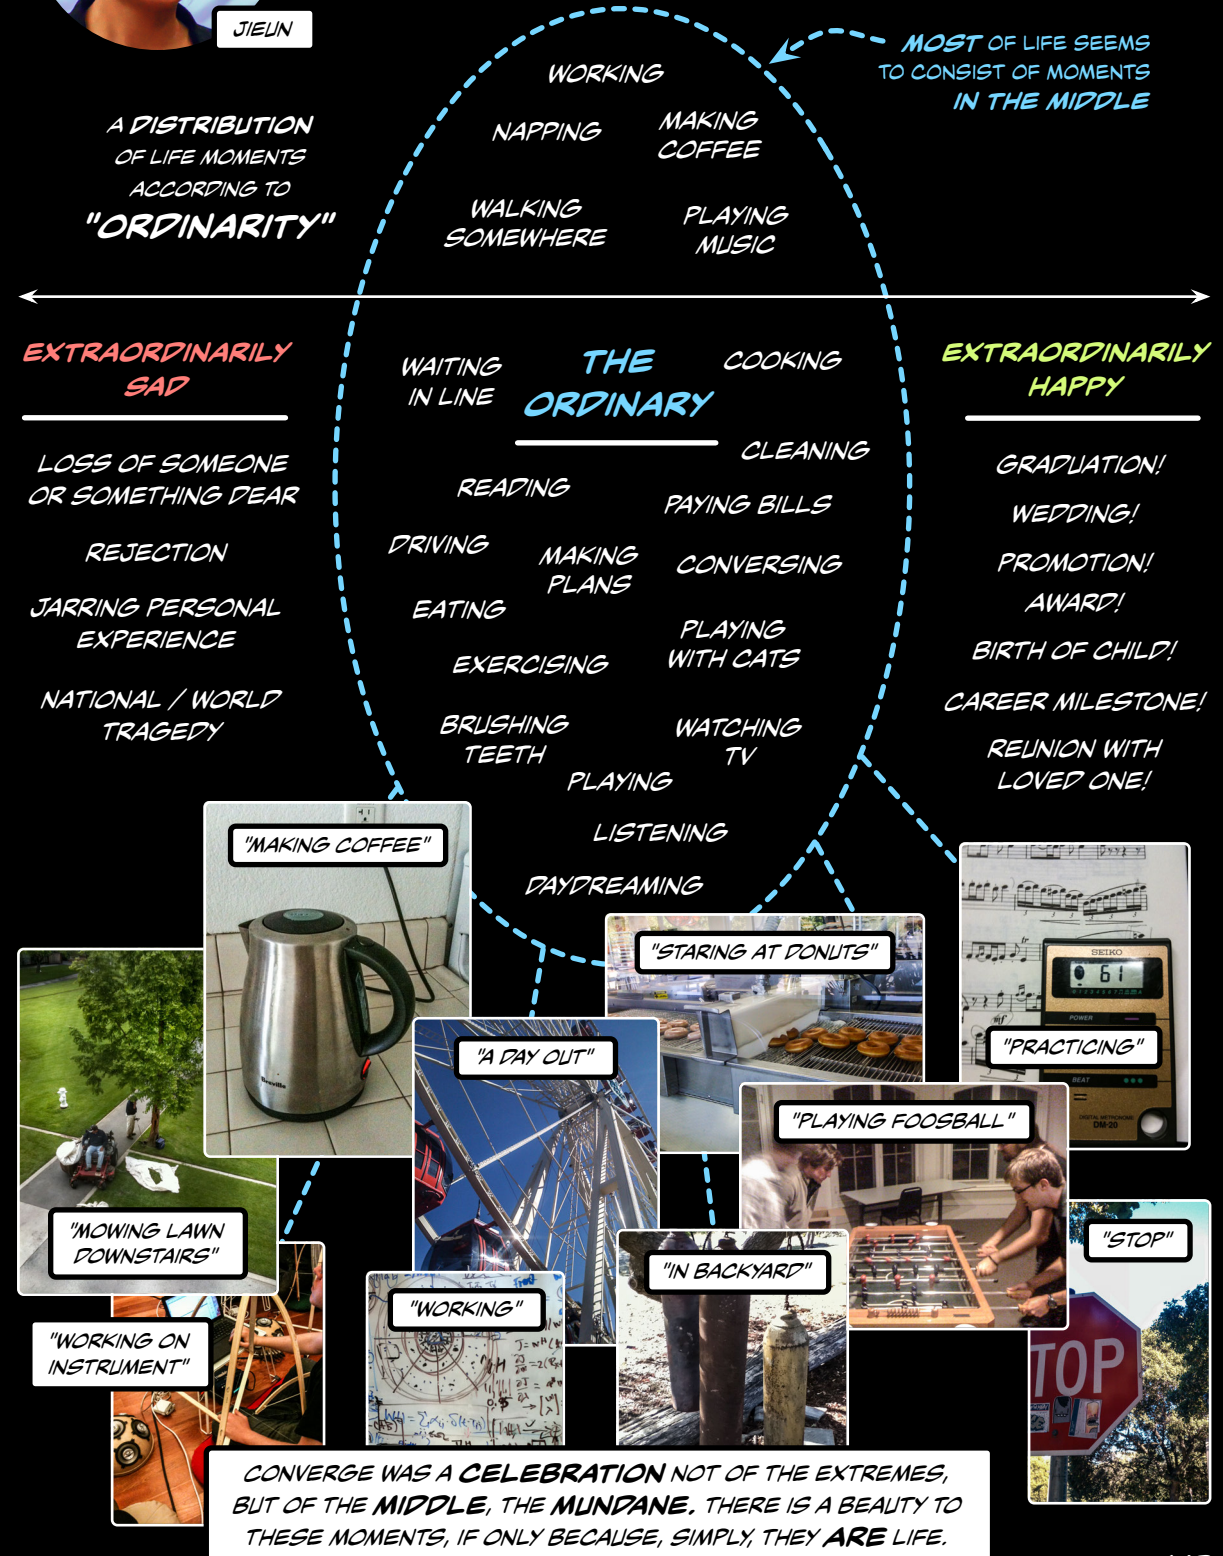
JIEUN

A DISTRIBUTION OF LIFE MOMENTS ACCORDING TO "ORDINARITY"

MOST OF LIFE SEEMS TO CONSIST OF MOMENTS IN THE MIDDLE

WORKING

NAPPING

MAKING COFFEE

WALKING SOMEWHERE

PLAYING MUSIC

EXTRAORDINARILY SAD

LOSS OF SOMEONE OR SOMETHING DEAR

REJECTION

JARRING PERSONAL EXPERIENCE

NATIONAL / WORLD TRAGEDY

WAITING IN LINE

THE ORDINARY

COOKING

CLEANING

READING

PAYING BILLS

DRIVING

MAKING PLANS

CONVERSING

EATING

PLAYING WITH CATS

EXERCISING

BRUSHING TEETH

WATCHING TV

PLAYING

LISTENING

DAYDREAMING

EXTRAORDINARILY HAPPY

GRADUATION!

WEDDING!

PROMOTION!

AWARD!

BIRTH OF CHILD!

CAREER MILESTONE!

REUNION WITH LOVED ONE!

"MAKING COFFEE"

"STARING AT DONUTS"

"PRACTICING"

SEIKO

61

POWER

BEAT

DM-20

"A DAY OUT"

"PLAYING FOOSBALL"

"MOWING LAWN DOWNSTAIRS"

"STOP"

"WORKING ON INSTRUMENT"

"WORKING"

"IN BACKYARD"

TOP

CONVERGE WAS A CELEBRATION NOT OF THE EXTREMES, BUT OF THE MIDDLE, THE MUNDANE. THERE IS A BEAUTY TO THESE MOMENTS, IF ONLY BECAUSE, SIMPLY, THEY ARE LIFE.